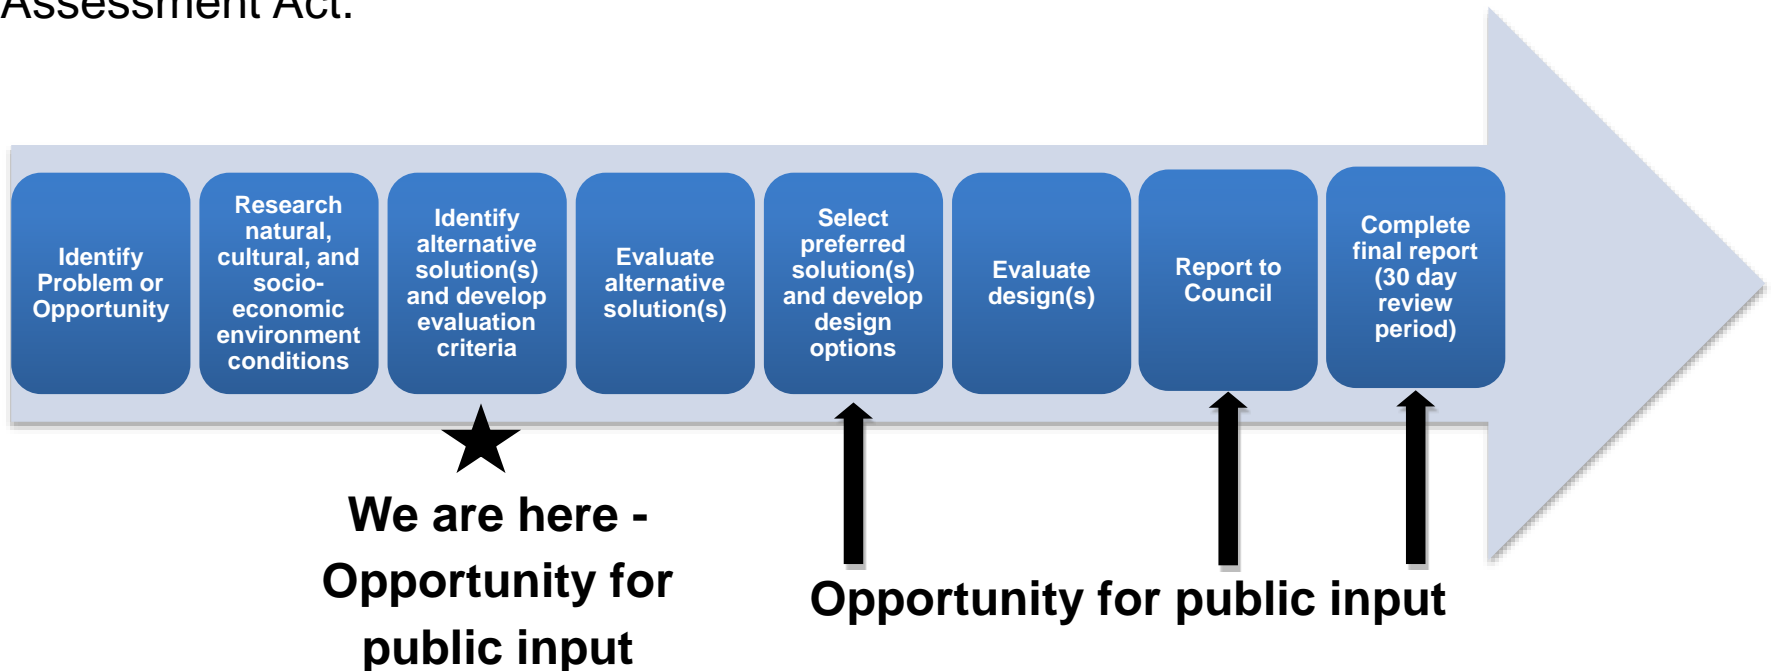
Assessment Act.

Identify Problem or Opportunity

Research natural, cultural, and socio-economic environment conditions

Identify alternative solution(s) and develop evaluation criteria

Evaluate alternative solution(s)

Select preferred solution(s) and develop design options

Evaluate design(s)

Report to Council

Complete final report (30 day review period)

We are here - Opportunity for public input

Opportunity for public input